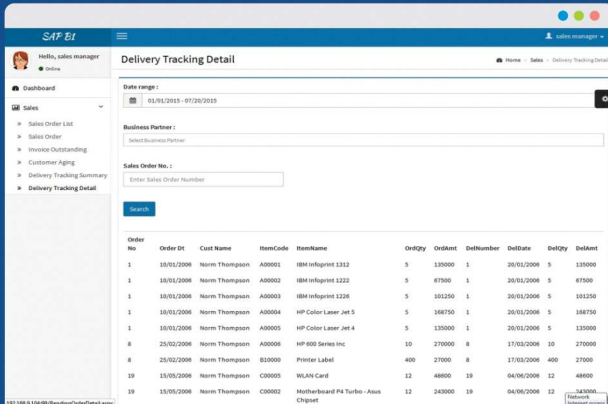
SAP B1

sales manager

Hello, sales manager
Online

Dashboard

Sales

Sales Order List
Sales Order
Invoice Outstanding
Customer Aging
Delivery Tracking Summary
Delivery Tracking Detail

Delivery Tracking Detail

Home > Sales > Delivery Tracking Detail

Date range :
01/01/2015 - 07/20/2015

Business Partner :
Select Business Partner

Sales Order No. :
Enter Sales Order Number

Search

| Order No | Order Dt | Cust Name | ItemCode | ItemName | OrdQty | OrdAmt | DelNumber | DelDate | DelQty | DelAmt |
|---|---|---|---|---|---|---|---|---|---|---|
| 1 | 10/01/2006 | Norm Thompson | A00001 | IBM Infoprint 1312 | 5 | 135000 | 1 | 20/01/2006 | 5 | 135000 |
| 1 | 10/01/2006 | Norm Thompson | A00002 | IBM Infoprint 1222 | 5 | 67500 | 1 | 20/01/2006 | 5 | 67500 |
| 1 | 10/01/2006 | Norm Thompson | A00003 | IBM Infoprint 1226 | 5 | 101250 | 1 | 20/01/2006 | 5 | 101250 |
| 1 | 10/01/2006 | Norm Thompson | A00004 | HP Color Laser Jet 5 | 5 | 168750 | 1 | 20/01/2006 | 5 | 168750 |
| 1 | 10/01/2006 | Norm Thompson | A00005 | HP Color Laser Jet 4 | 5 | 135000 | 1 | 20/01/2006 | 5 | 135000 |
| 8 | 25/02/2006 | Norm Thompson | A00006 | HP 600 Series Inc | 10 | 270000 | 8 | 17/03/2006 | 8 | 270000 |
| 8 | 25/02/2006 | Norm Thompson | B10000 | Printer Label | 400 | 27000 | 8 | 17/03/2006 | 400 | 27000 |
| 19 | 15/05/2006 | Norm Thompson | C00005 | WLAN Card | 12 | 48600 | 19 | 04/06/2006 | 12 | 48600 |
| 19 | 15/05/2006 | Norm Thompson | C00002 | Motherboard P4 Turbo - Asus Chipset | 12 | 243000 | 19 | 04/06/2006 | 12 | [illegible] |

192.168.0.104/B1/PendingOrderDetail.aspx

Network
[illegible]